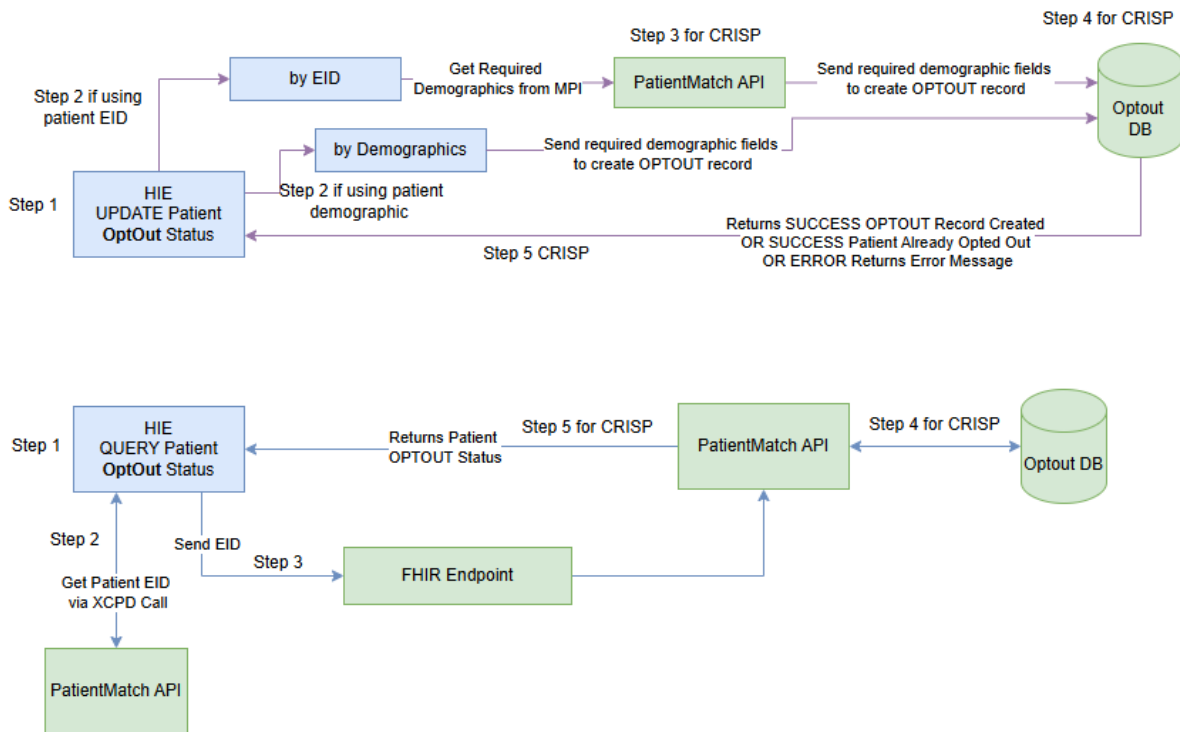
Step 4 for CRISP

Step 3 for CRISP

Step 2 if using patient EID

by EID

Get Required Demographics from MPI

PatientMatch API

Send required demographic fields to create OPTOUT record

Optout DB

by Demographics

Send required demographic fields to create OPTOUT record

Step 1

HIE UPDATE Patient **OptOut** Status

Step 2 if using patient demographic

Returns SUCCESS OPTOUT Record Created OR SUCCESS Patient Already Opted Out OR ERROR Returns Error Message

Step 5 CRISP

Step 1

HIE QUERY Patient **OptOut** Status

Returns Patient OPTOUT Status

Step 5 for CRISP

PatientMatch API

Step 4 for CRISP

Optout DB

Step 2

Send EID

Step 3

FHIR Endpoint

Get Patient EID via XCPD Call

PatientMatch API